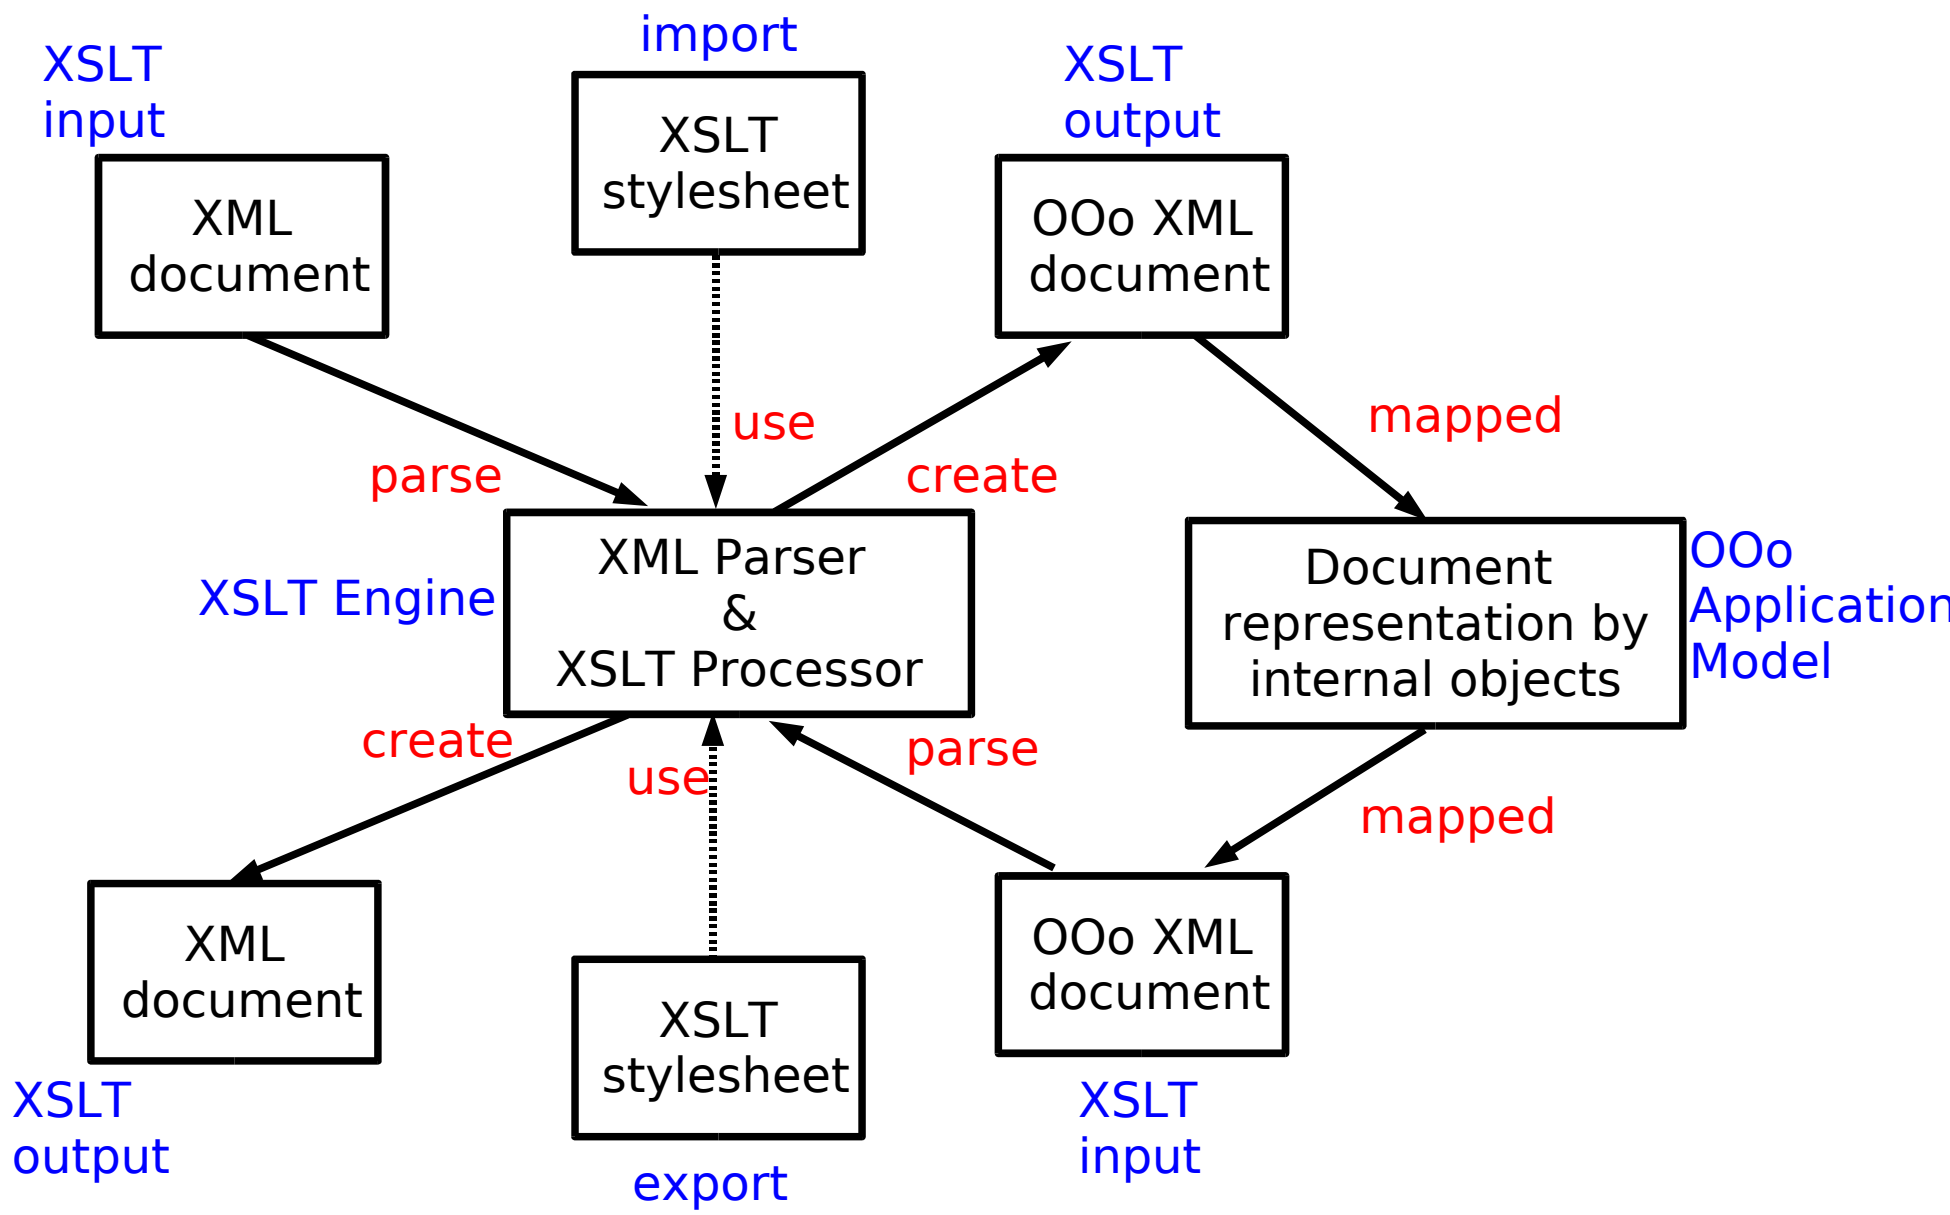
import

XSLT input

XSLT stylesheet

XSLT output

XML document

OOo XML document

use

mapped

parse

create

XSLT Engine

XML Parser & XSLT Processor

Document representation by internal objects

OOo Applicatio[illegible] Model

create

parse

use

mapped

XML document

XSLT stylesheet

OOo XML document

XSLT output

XSLT input

export